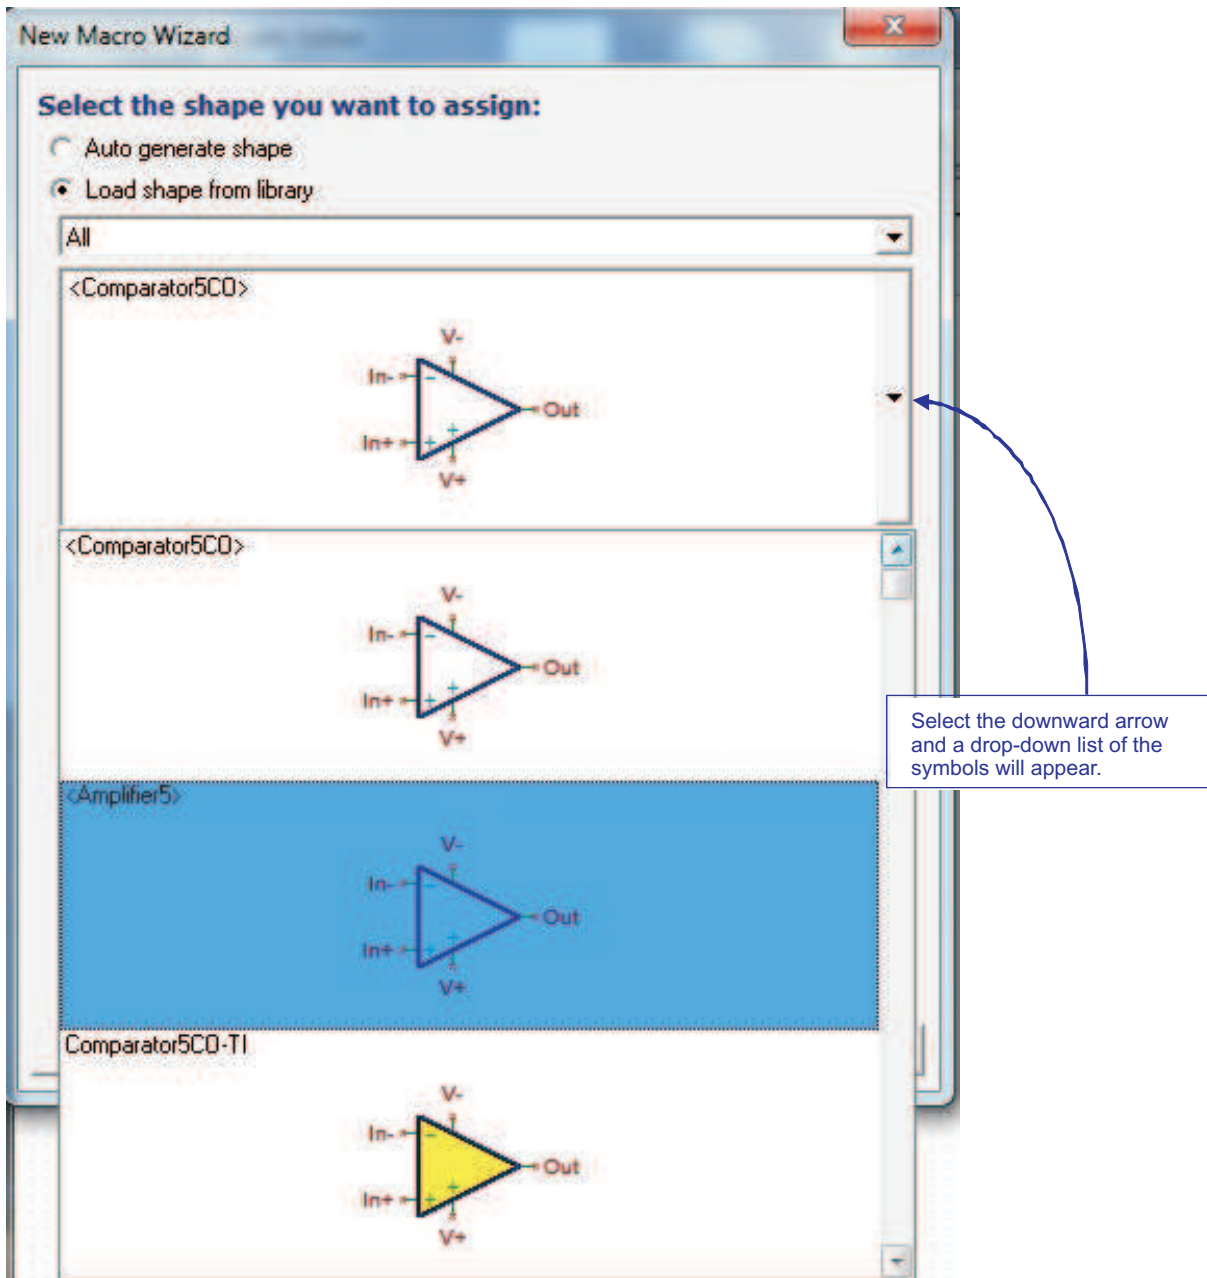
New Macro Wizard

Select the shape you want to assign:

Auto generate shape

Load shape from library

All

<Comparator5CO>

V-
In-
-
Out
In+
+
+
V+

<Comparator5CO>

V-
In-
-
Out
In+
+
+
V+

<Amplifier5>

V-
In-
-
Out
In+
+
+
V+

Comparator5CO-TI

V-
In-
-
Out
In+
+
+
V+

Select the downward arrow and a drop-down list of the symbols will appear.